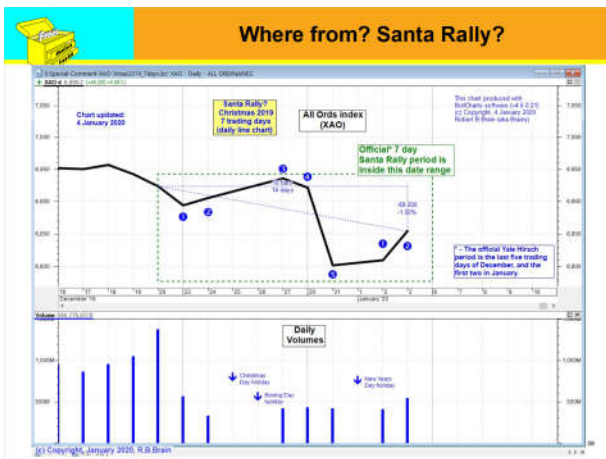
Free

Where from? Santa Rally?

Chart updated: 4 January 2020

Santa Rally? Christmas 2019 7 trading days (daily line chart)

All Ords index (XAO)

This chart produced with BullCharts software (v4.9.0.21) (c) Copyright, 4 January 2020 Robert B Brain (aka Bobby)

Official* 7 day Santa Rally period is inside this date range

-0.95% 14 days

-69.200 -1.05%

* - The official Yale Hirsch period is the last five trading days of December, and the first two in January.

7,050
7,000
6,950
6,900
6,850
6,800
6,750
6,700
6,650
6,600

16 17 18 19 20 23 24 26 27 30 31 2 3 6 7 8 9 10

December 19

January '20

1 2 3 4 5 1 2

Volume

Daily Volumes

1,000M
500M

Christmas Day holiday

Boxing Day holiday

New Years Day holiday

(c) Copyright, January 2020, R.B.Brain